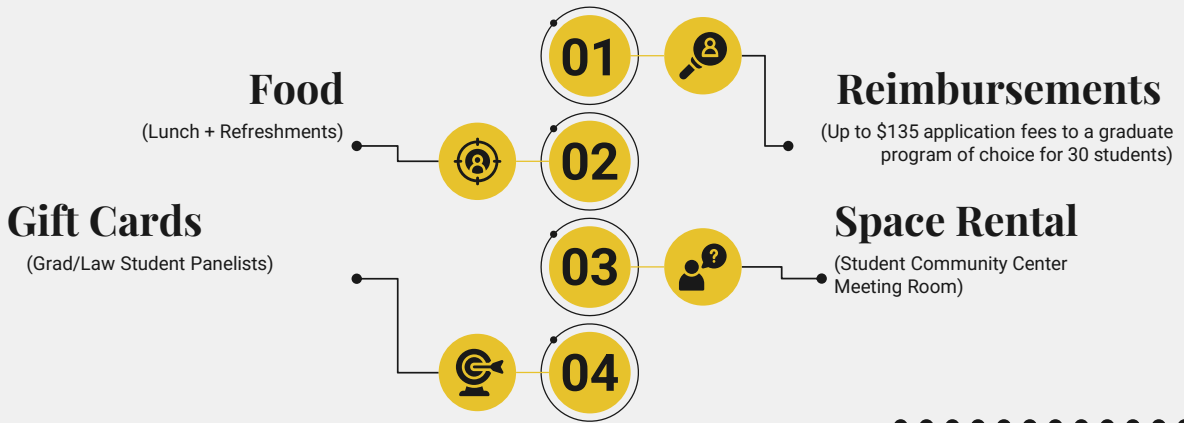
01

Reimbursements
(Up to $135 application fees to a graduate program of choice for 30 students)

Food
(Lunch + Refreshments)

02

Gift Cards
(Grad/Law Student Panelists)

03

Space Rental
(Student Community Center Meeting Room)

04